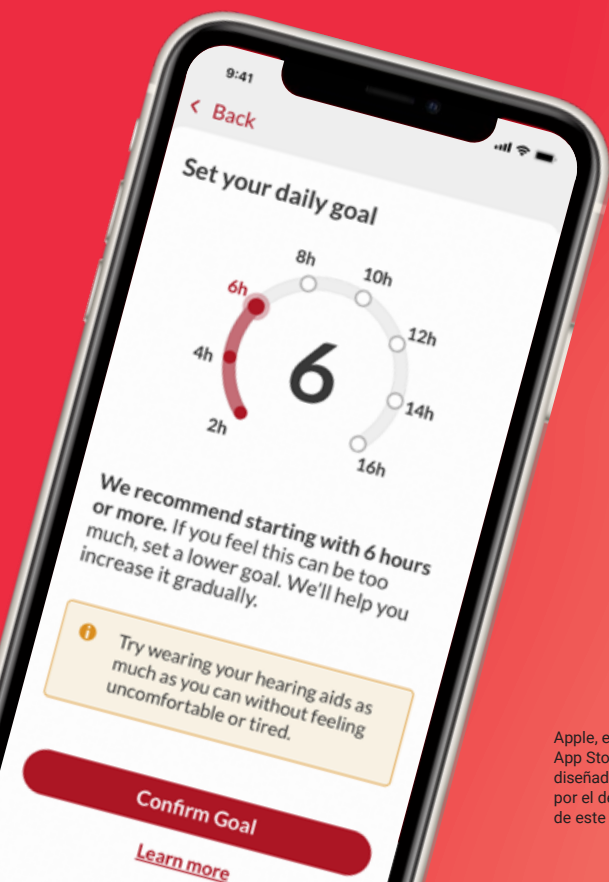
9:41

< Back

Set your daily goal

8h
6h
10h
4h
12h
6
14h
2h
16h

**We recommend starting with 6 hours or more.** If you feel this can be too much, set a lower goal. We'll help you increase it gradually.

Try wearing your hearing aids as much as you can without feeling uncomfortable or tired.

Confirm Goal

Learn more

Apple, e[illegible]
App Sto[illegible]
diseñad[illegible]
por el de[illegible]
de este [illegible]